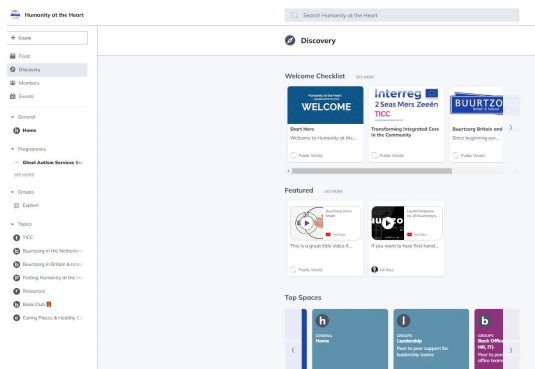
Humanity at the Heart

Search Humanity at the Heart

+ Create

Feed
Discovery
Members
Events

General
Home

Programmes
Ghent Autism Services Su

SEE MORE

Groups
Explore

Topics
TICC
Buurtzorg in the Netherlan
Buurtzorg in Britain & Irela
Putting Humanity at the H
Resources
Book Club
Caring Places & Healthy Co

Discovery

Welcome Checklist SEE MORE

Humanity at the Heart
WELCOME

Start Here
Welcome to Humanity at the...
Public World

Interreg
2 Seas Mers Zeeën
TICC

Transforming Integrated Care in the Community
Public World

BUURTZO
Britain & Ireland

Buurtzorg Britain and
Since beginning our...
Public World

Featured SEE MORE

Buurtzorg Direct Health
YouTube
This is a great little video if...
Public World

LiesbethvanMoorselaar...
YouTube
If you want to hear first hand...
Kit Rice

Top Spaces

h
GENERAL
Home

l
GROUPS
Leadership
Peer to peer support for leadership teams

b
GROUPS
Back Office
HR, IT)
Peer to peer
office teams